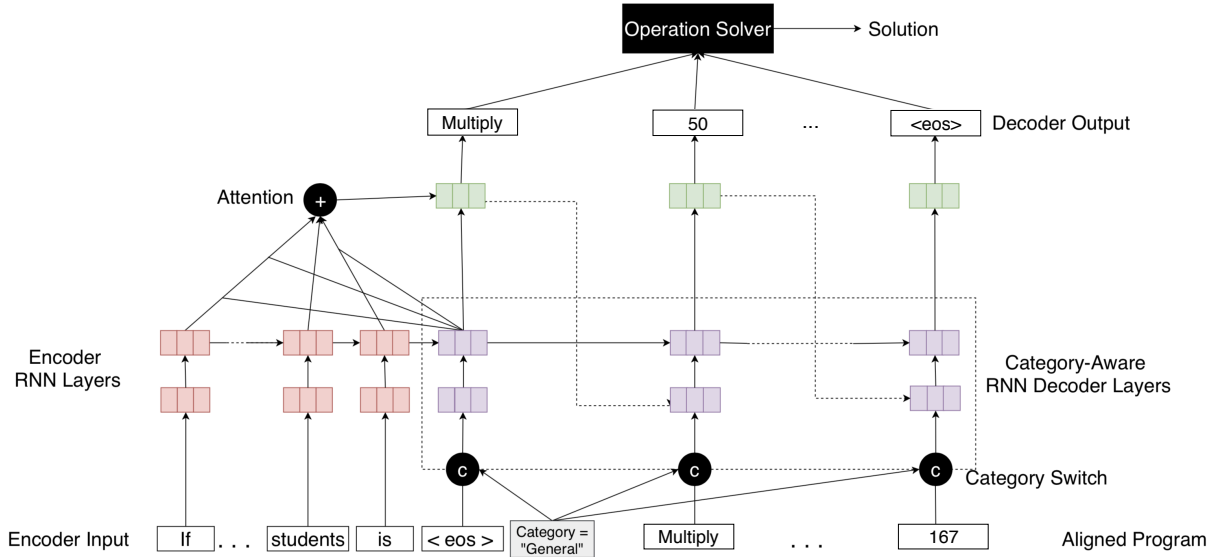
Operation Solver → Solution

Multiply

50

...

<eos>

Decoder Output

Attention

+

Encoder RNN Layers

Category-Aware RNN Decoder Layers

c

c

c

Category Switch

Encoder Input

If

. . .

students

is

< eos >

Category = "General"

Multiply

. . .

167

Aligned Program